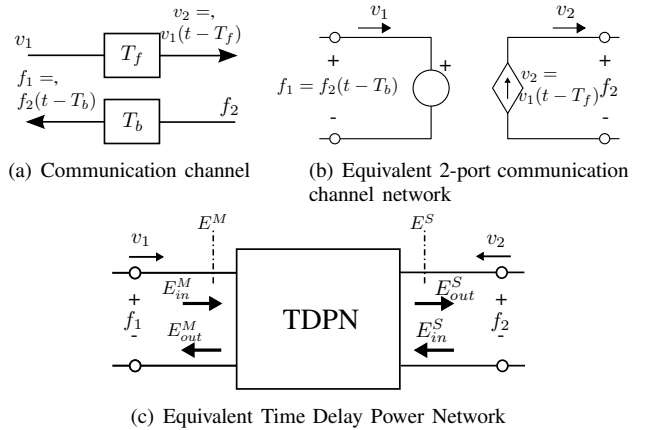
$v_2 =$, $v_1(t - T_f)$

$v_1$

$T_f$

$f_1 =$, $f_2(t - T_b)$

$T_b$

$f_2$

(a) Communication channel

$v_1$

+

$f_1 = f_2(t - T_b)$

+

-

$v_2$

+

$v_2 = v_1(t - T_f)$

$f_2$

-

(b) Equivalent 2-port communication channel network

$v_1$

$E^M$

$E^S$

$v_2$

$E_{in}^M$

$E_{out}^S$

+

$f_1$

-

$E_{out}^M$

TDPN

$E_{in}^S$

+

$f_2$

-

(c) Equivalent Time Delay Power Network